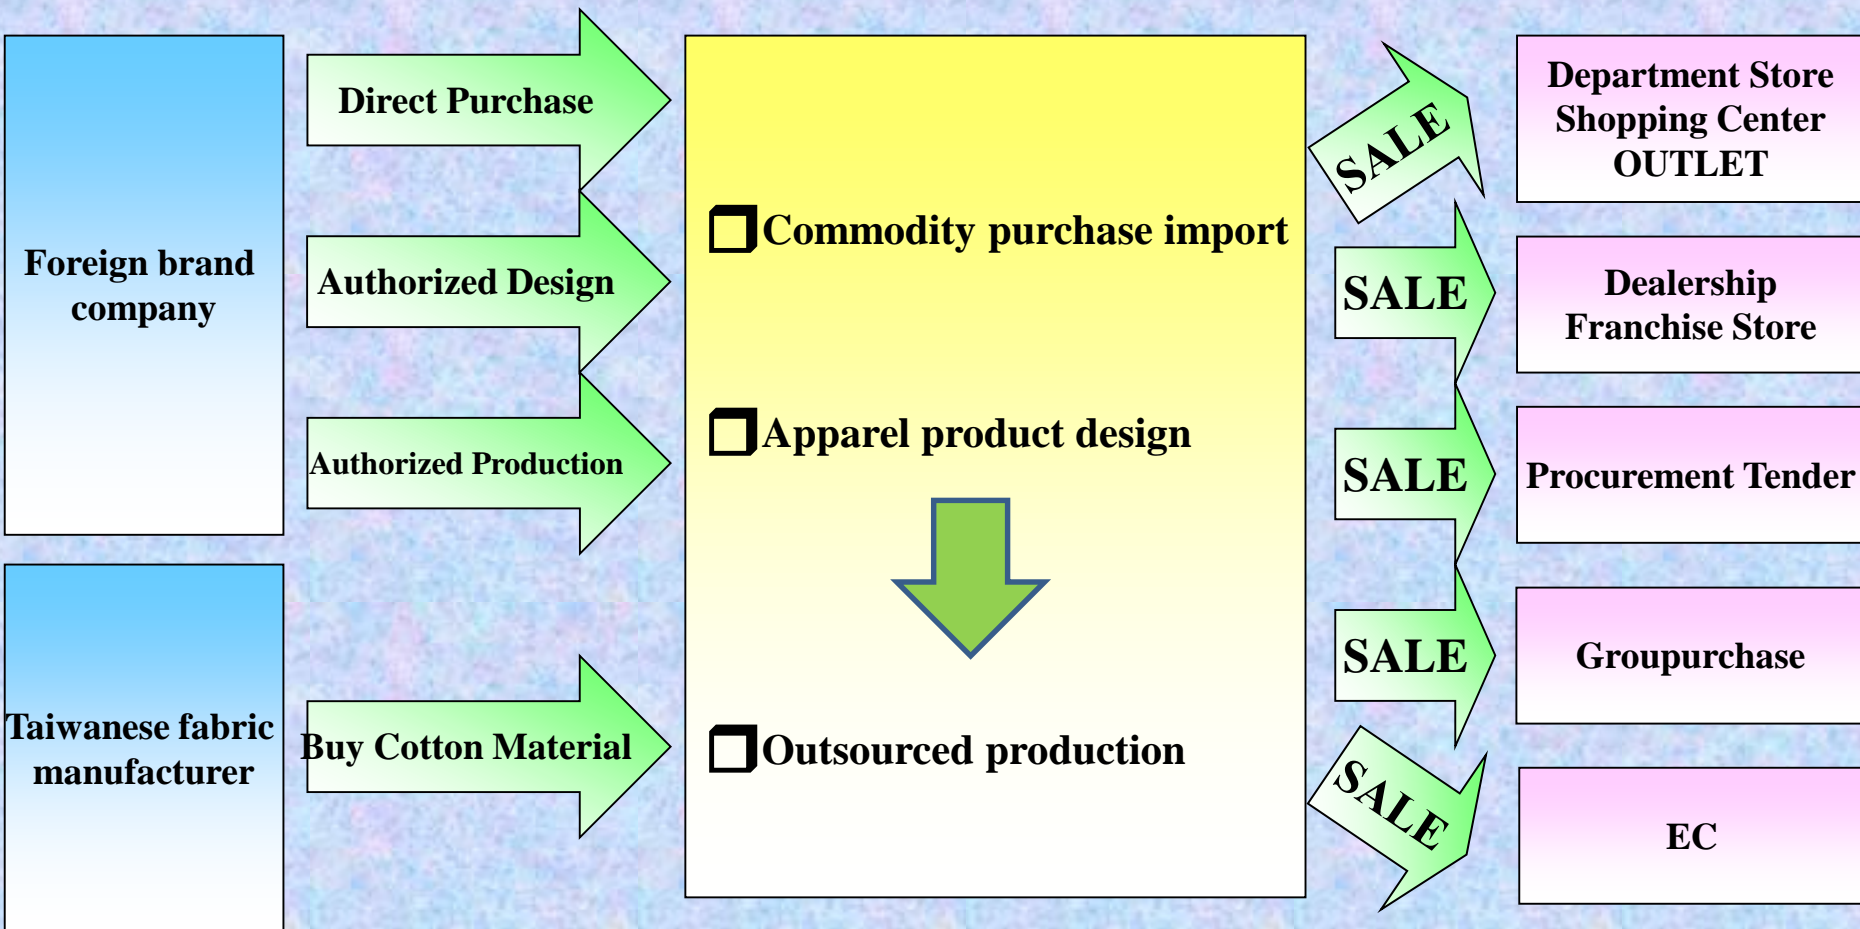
Foreign brand company

Direct Purchase

Authorized Design

Authorized Production

Taiwanese fabric manufacturer

Buy Cotton Material

❐ Commodity purchase import

❐ Apparel product design

❐ Outsourced production

SALE

SALE

SALE

SALE

SALE

Department Store
Shopping Center
OUTLET

Dealership
Franchise Store

Procurement Tender

Grouppurchase

EC